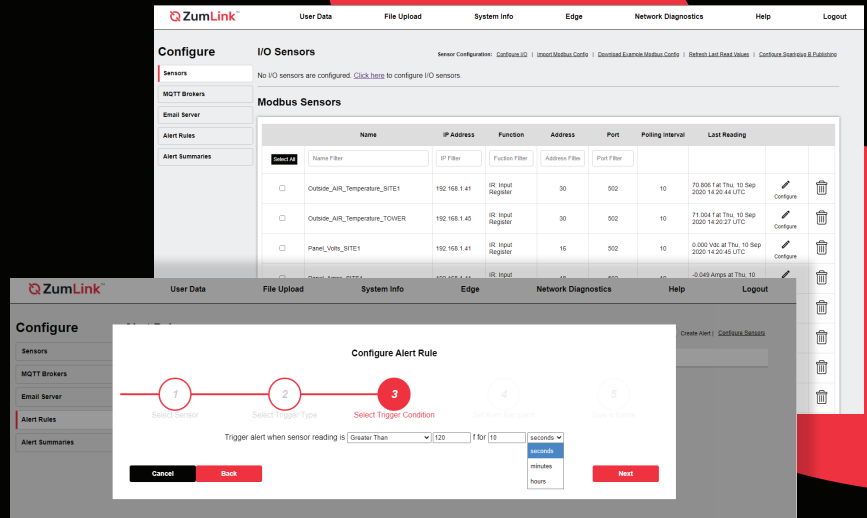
ZumLink™ User Data File Upload System Info Edge Network Diagnostics Help Logout

Configure

Sensors
MQTT Brokers
Email Server
Alert Rules
Alert Summaries

I/O Sensors

Sensor Configuration: Configure I/O | Import Modbus Config | Download Example Modbus Config | Refresh Last Read Values | Configure SparkplugB Publishing

No I/O sensors are configured. Click here to configure I/O sensors.

Modbus Sensors

| | Name | IP Address | Function | Address | Port | Polling Interval | Last Reading | | |
|---|---|---|---|---|---|---|---|---|---|
| Select All | Name Filter | IP Filter | Function Filter | Address Filter | Port Filter | | | | |
| | Outside_AIR_Temperature_SITE1 | 192.168.1.41 | IR: Input Register | 30 | 502 | 10 | 70.806 f at Thu, 10 Sep 2020 14:20:44 UTC | Configure | |
| | Outside_AIR_Temperature_TOWER | 192.168.1.45 | IR: Input Register | 30 | 502 | 10 | 71.004 f at Thu, 10 Sep 2020 14:20:27 UTC | Configure | |
| | Panel_Volts_SITE1 | 192.168.1.41 | IR: Input Register | 16 | 502 | 10 | 0.000 Vdc at Thu, 10 Sep 2020 14:20:45 UTC | Configure | |
| | Panel_Amps_SITE1 | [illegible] | IR: Input | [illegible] | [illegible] | 10 | -0.049 Amps at Thu, 10 | | |

ZumLink™ User Data File Upload System Info Edge Network Diagnostics Help Logout

Configure

Sensors
MQTT Brokers
Email Server
Alert Rules
Alert Summaries

Create Alert | Configure Sensors

Configure Alert Rule

1 Select Sensor
2 Select Trigger Type
3 Select Trigger Condition
4 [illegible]
5 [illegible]

Trigger alert when sensor reading is Greater Than 120 f for 10 seconds

seconds
minutes
hours

Cancel Back Next